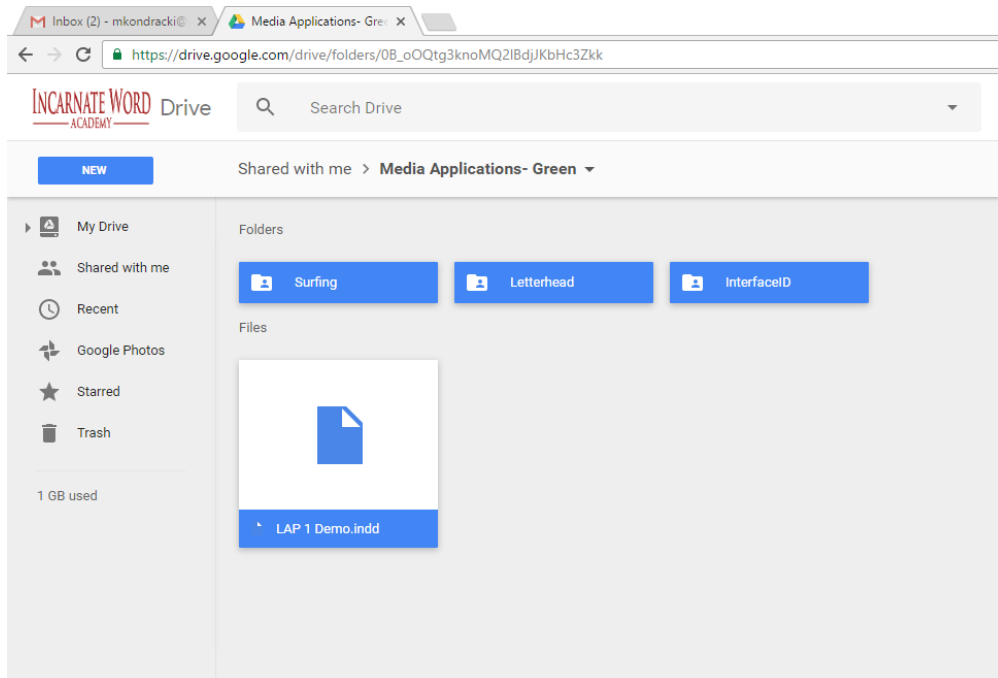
Inbox (2) - mkondracki@
Media Applications- Gre
https://drive.google.com/drive/folders/0B_oOQtg3knoMQ2lBdjJKbHc3Zkk

INCARNATE WORD
ACADEMY
Drive

Search Drive

NEW

Shared with me > Media Applications- Green

My Drive
Shared with me
Recent
Google Photos
Starred
Trash

1 GB used

Folders

Surfing
Letterhead
InterfaceID

Files

LAP 1 Demo.indd